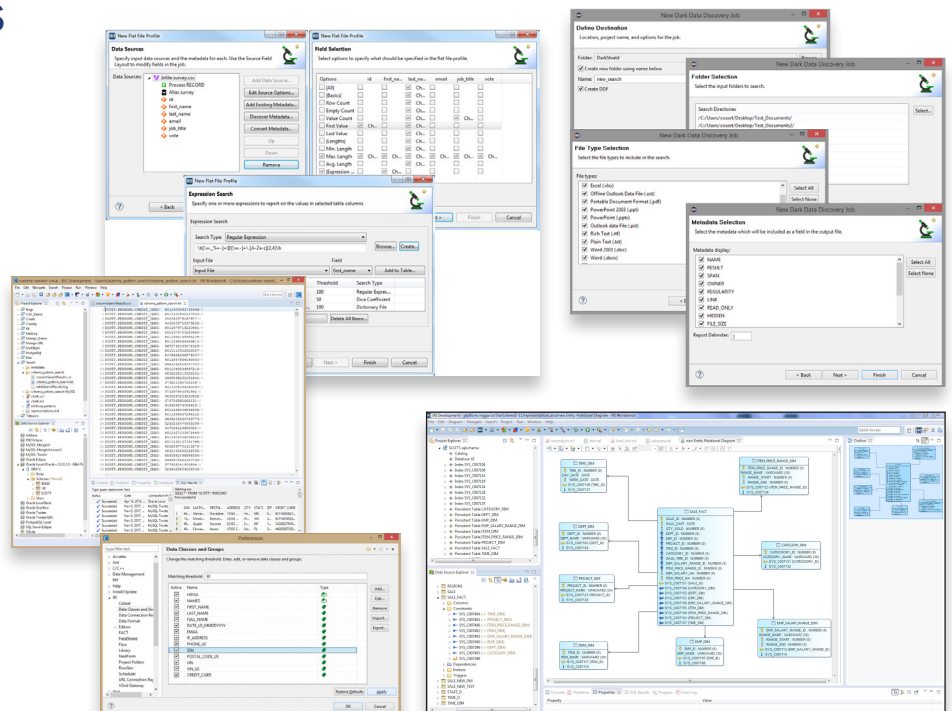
New Flat File Profile

Data Sources
Specify input data sources and the metadata for each. Use the Source Field Layout to modify fields in the job.

Data Sources:
lolda.survey.csv
Process RECORD
Alias survey
id
first_name
last_name
email
job_title
vote

Add Data Source...
Edit Source Options...
Add Existing Metadata...
Discover Metadata...
Convert Metadata...
Up
Down
Remove

< Back

New Flat File Profile

Field Selection
Select options to specify what should be specified in the flat file profile.

| Options | id | first_na... | last_na... | email | job_title | vote |
|---|---|---|---|---|---|---|
| [All] | | | | | | |
| [Basics] | | | | | | |
| Row Count | | | | | | |
| Empty Count | | | | | | |
| Value Count | | | | | | |
| First Value | Ch... | | Ch... | | | |
| Last Value | | | | | | |
| [Lengths] | | | | | | |
| Min. Length | | | Ch... | | | |
| Max. Length | Ch... | Ch... | Ch... | Ch... | Ch... | |
| Avg. Length | | | | | | |
| [Expression ... | | | Ch... | | | |

Finish
Cancel

New Flat File Profile

Expression Search
Specify one or more expressions to report on the values in selected table columns

Expression Search

Search Type: Regular Expression
\b[[\w._%+-]+@[[\w.-]+\.[A-Za-z]{2,4}\b
Browse...
Create...

Input File
Field
Input File
first_name
Add to Table...

| Threshold | Search Type |
|---|---|
| 100 | Regular Expres... |
| 50 | Dice Coefficient |
| 100 | Dictionary File |

Delete All Items...

Next >
Finish
Cancel

New Dark Data Discovery Job

Define Destination
Location, project name, and options for the job.

Folder: DarkShield
Create new folder using name below
Name: new_search
Create DDF

New Dark Data Discovery Job

Folder Selection
Select the input folders to search.

Search Directories
/C:/Users/cosort/Desktop/Test_Documents/
/C:/Users/cosort/Desktop/Test_Documents2/

Select...

New Dark Data Discovery Job

File Type Selection
Select the file types to include in the search.

File types:
Excel (.xlsx)
Offline Outlook Data File (.ost)
Portable Document Format (.pdf)
PowerPoint 2003 (.ppt)
PowerPoint (.pptx)
Outlook data File (.pst)
Rich Text (.rtf)
Plain Text (.txt)
Word 2003 (.doc)
Word (.docx)

Select All
Select None

New Dark Data Discovery Job

Metadata Selection
Select the metadata which will be included as a field in the output file.

Metadata display:
NAME
RESULT
SPAN
OWNER
REGULARITY
LINK
READ_ONLY
HIDDEN
FILE_SIZE

Select All
Select None

Report Delimiter: |

< Back
Next >
Finish
Cancel

Preferences

Data Classes and Groups
Change the matching threshold. Enter, edit, or remove data classes and groups.

Matching threshold: 80

| Active | Name | Type |
|---|---|---|
| | HIPAA | |
| | NAMES | |
| | FIRST_NAME | |
| | LAST_NAME | |
| | FULL_NAME | |
| | DATE_US_MMDDYYYY | |
| | EMAIL | |
| | IP_ADDRESS | |
| | PHONE_US | |
| | SSN | |
| | POSTAL_CODE_US | |
| | URL | |
| | VIN_US | |
| | CREDIT_CARD | |

Add...
Edit...
Remove
Import...
Export...

Restore Defaults
Apply
OK
Cancel